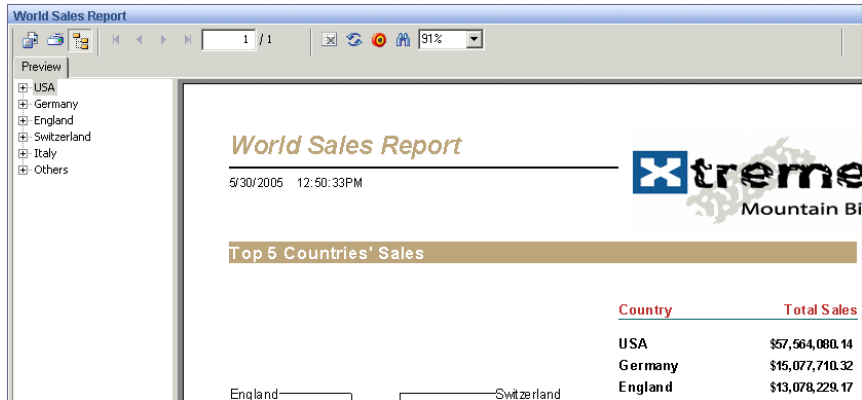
World Sales Report

1 / 1

91%

Preview

USA
Germany
England
Switzerland
Italy
Others

World Sales Report

5/30/2005 12:50:33PM

Xtreme
Mountain Bi

Top 5 Countries' Sales

| Country | Total Sales |
|---|---|
| USA | \$57,564,080.14 |
| Germany | \$15,077,710.32 |
| England | \$13,078,229.17 |

England

Switzerland